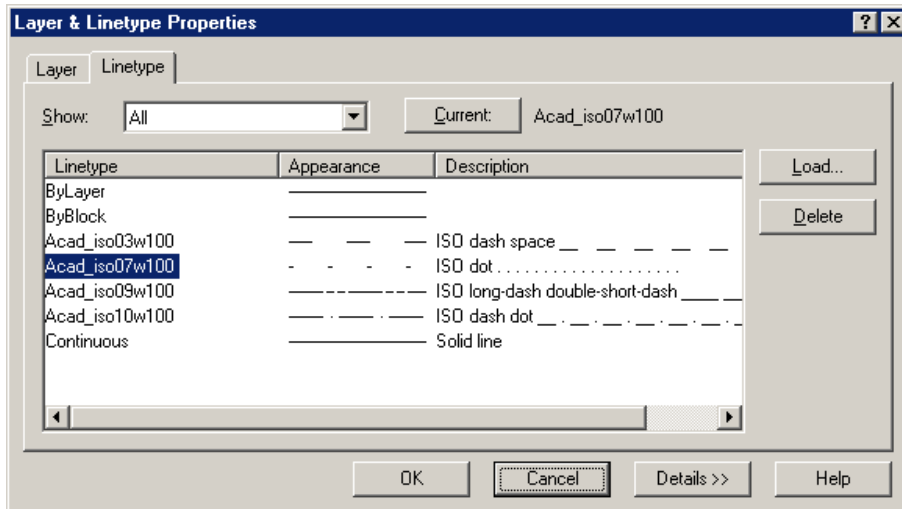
Layer & Linetype Properties

Layer | Linetype

Show: All

Current: Acad_iso07w100

| Linetype | Appearance | Description |
|---|---|---|
| ByLayer | | |
| ByBlock | | |
| Acad_iso03w100 | | ISO dash space |
| Acad_iso07w100 | | ISO dot |
| Acad_iso09w100 | | ISO long-dash double-short-dash |
| Acad_iso10w100 | | ISO dash dot |
| Continuous | | Solid line |

Load...

Delete

OK | Cancel | Details >> | Help